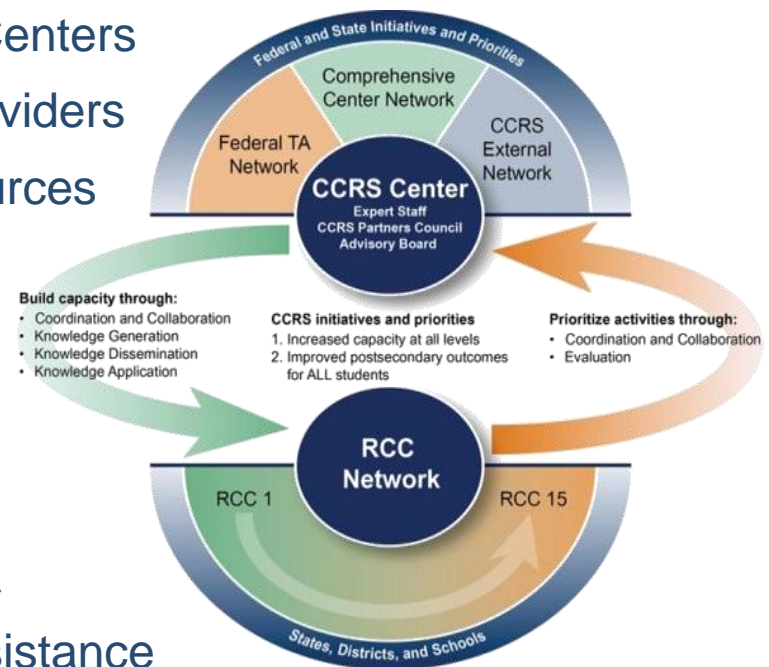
Centers
viders
rces

istance

Federal and State Initiatives and Priorities

Comprehensive Center Network

Federal TA Network

CCRS External Network

CCRS Center
Expert Staff
CCRS Partners Council
Advisory Board

Build capacity through:
• Coordination and Collaboration
• Knowledge Generation
• Knowledge Dissemination
• Knowledge Application

CCRS initiatives and priorities
1. Increased capacity at all levels
2. Improved postsecondary outcomes for ALL students

Prioritize activities through:
• Coordination and Collaboration
• Evaluation

RCC Network

RCC 1

RCC 15

States, Districts, and Schools